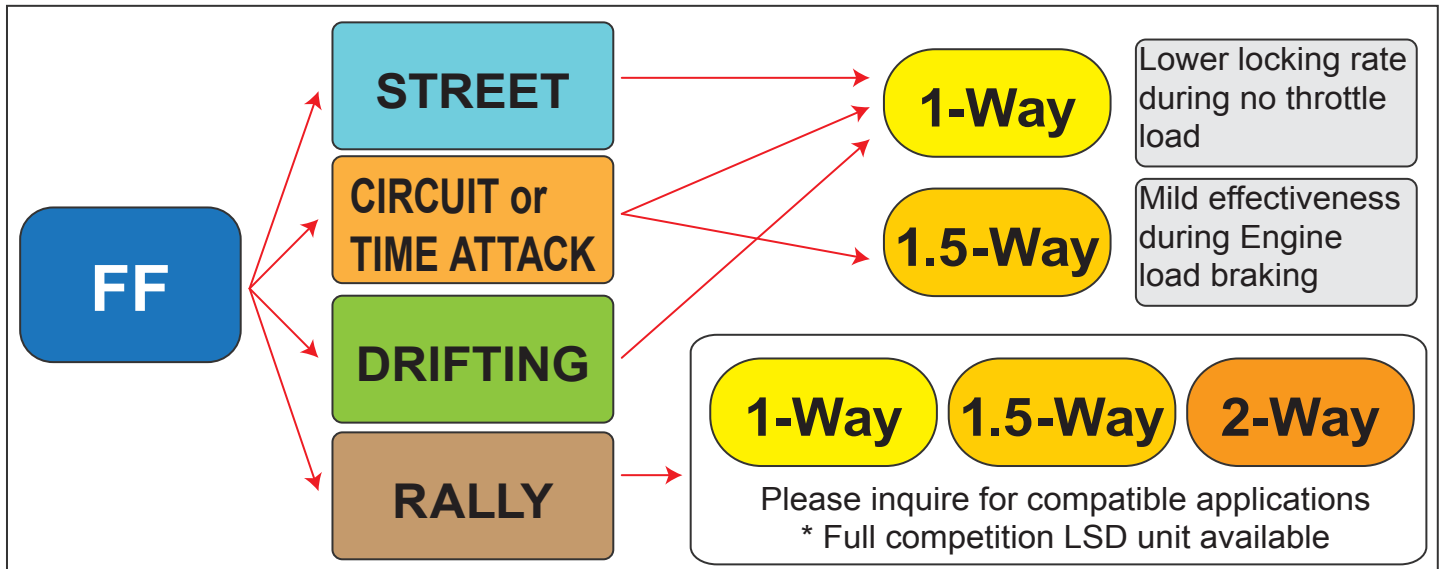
FF

STREET

CIRCUIT or TIME ATTACK

DRIFTING

RALLY

1-Way

Lower locking rate during no throttle load

1.5-Way

Mild effectiveness during Engine load braking

1-Way

1.5-Way

2-Way

Please inquire for compatible applications
* Full competition LSD unit available